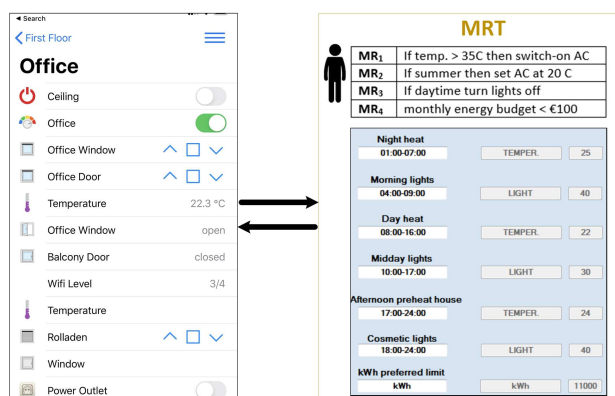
◂ Search

First Floor

Office

Ceiling

Office

Office Window

Office Door

Temperature 22.3 °C

Office Window open

Balcony Door closed

Wifi Level 3/4

Temperature

Rolladen

Window

Power Outlet

MRT

| $MR_1$ | If temp. > 35C then switch-on AC |
|---|---|
| $MR_2$ | If summer then set AC at 20 C |
| $MR_3$ | If daytime turn lights off |
| $MR_4$ | monthly energy budget < €100 |

Night heat
01:00-07:00 TEMPER. 25

Morning lights
04:00-09:00 LIGHT 40

Day heat
08:00-16:00 TEMPER. 22

Midday lights
10:00-17:00 LIGHT 30

Afternoon preheat house
17:00-24:00 TEMPER. 24

Cosmetic lights
18:00-24:00 LIGHT 40

kWh preferred limit
kWh kWh 11000